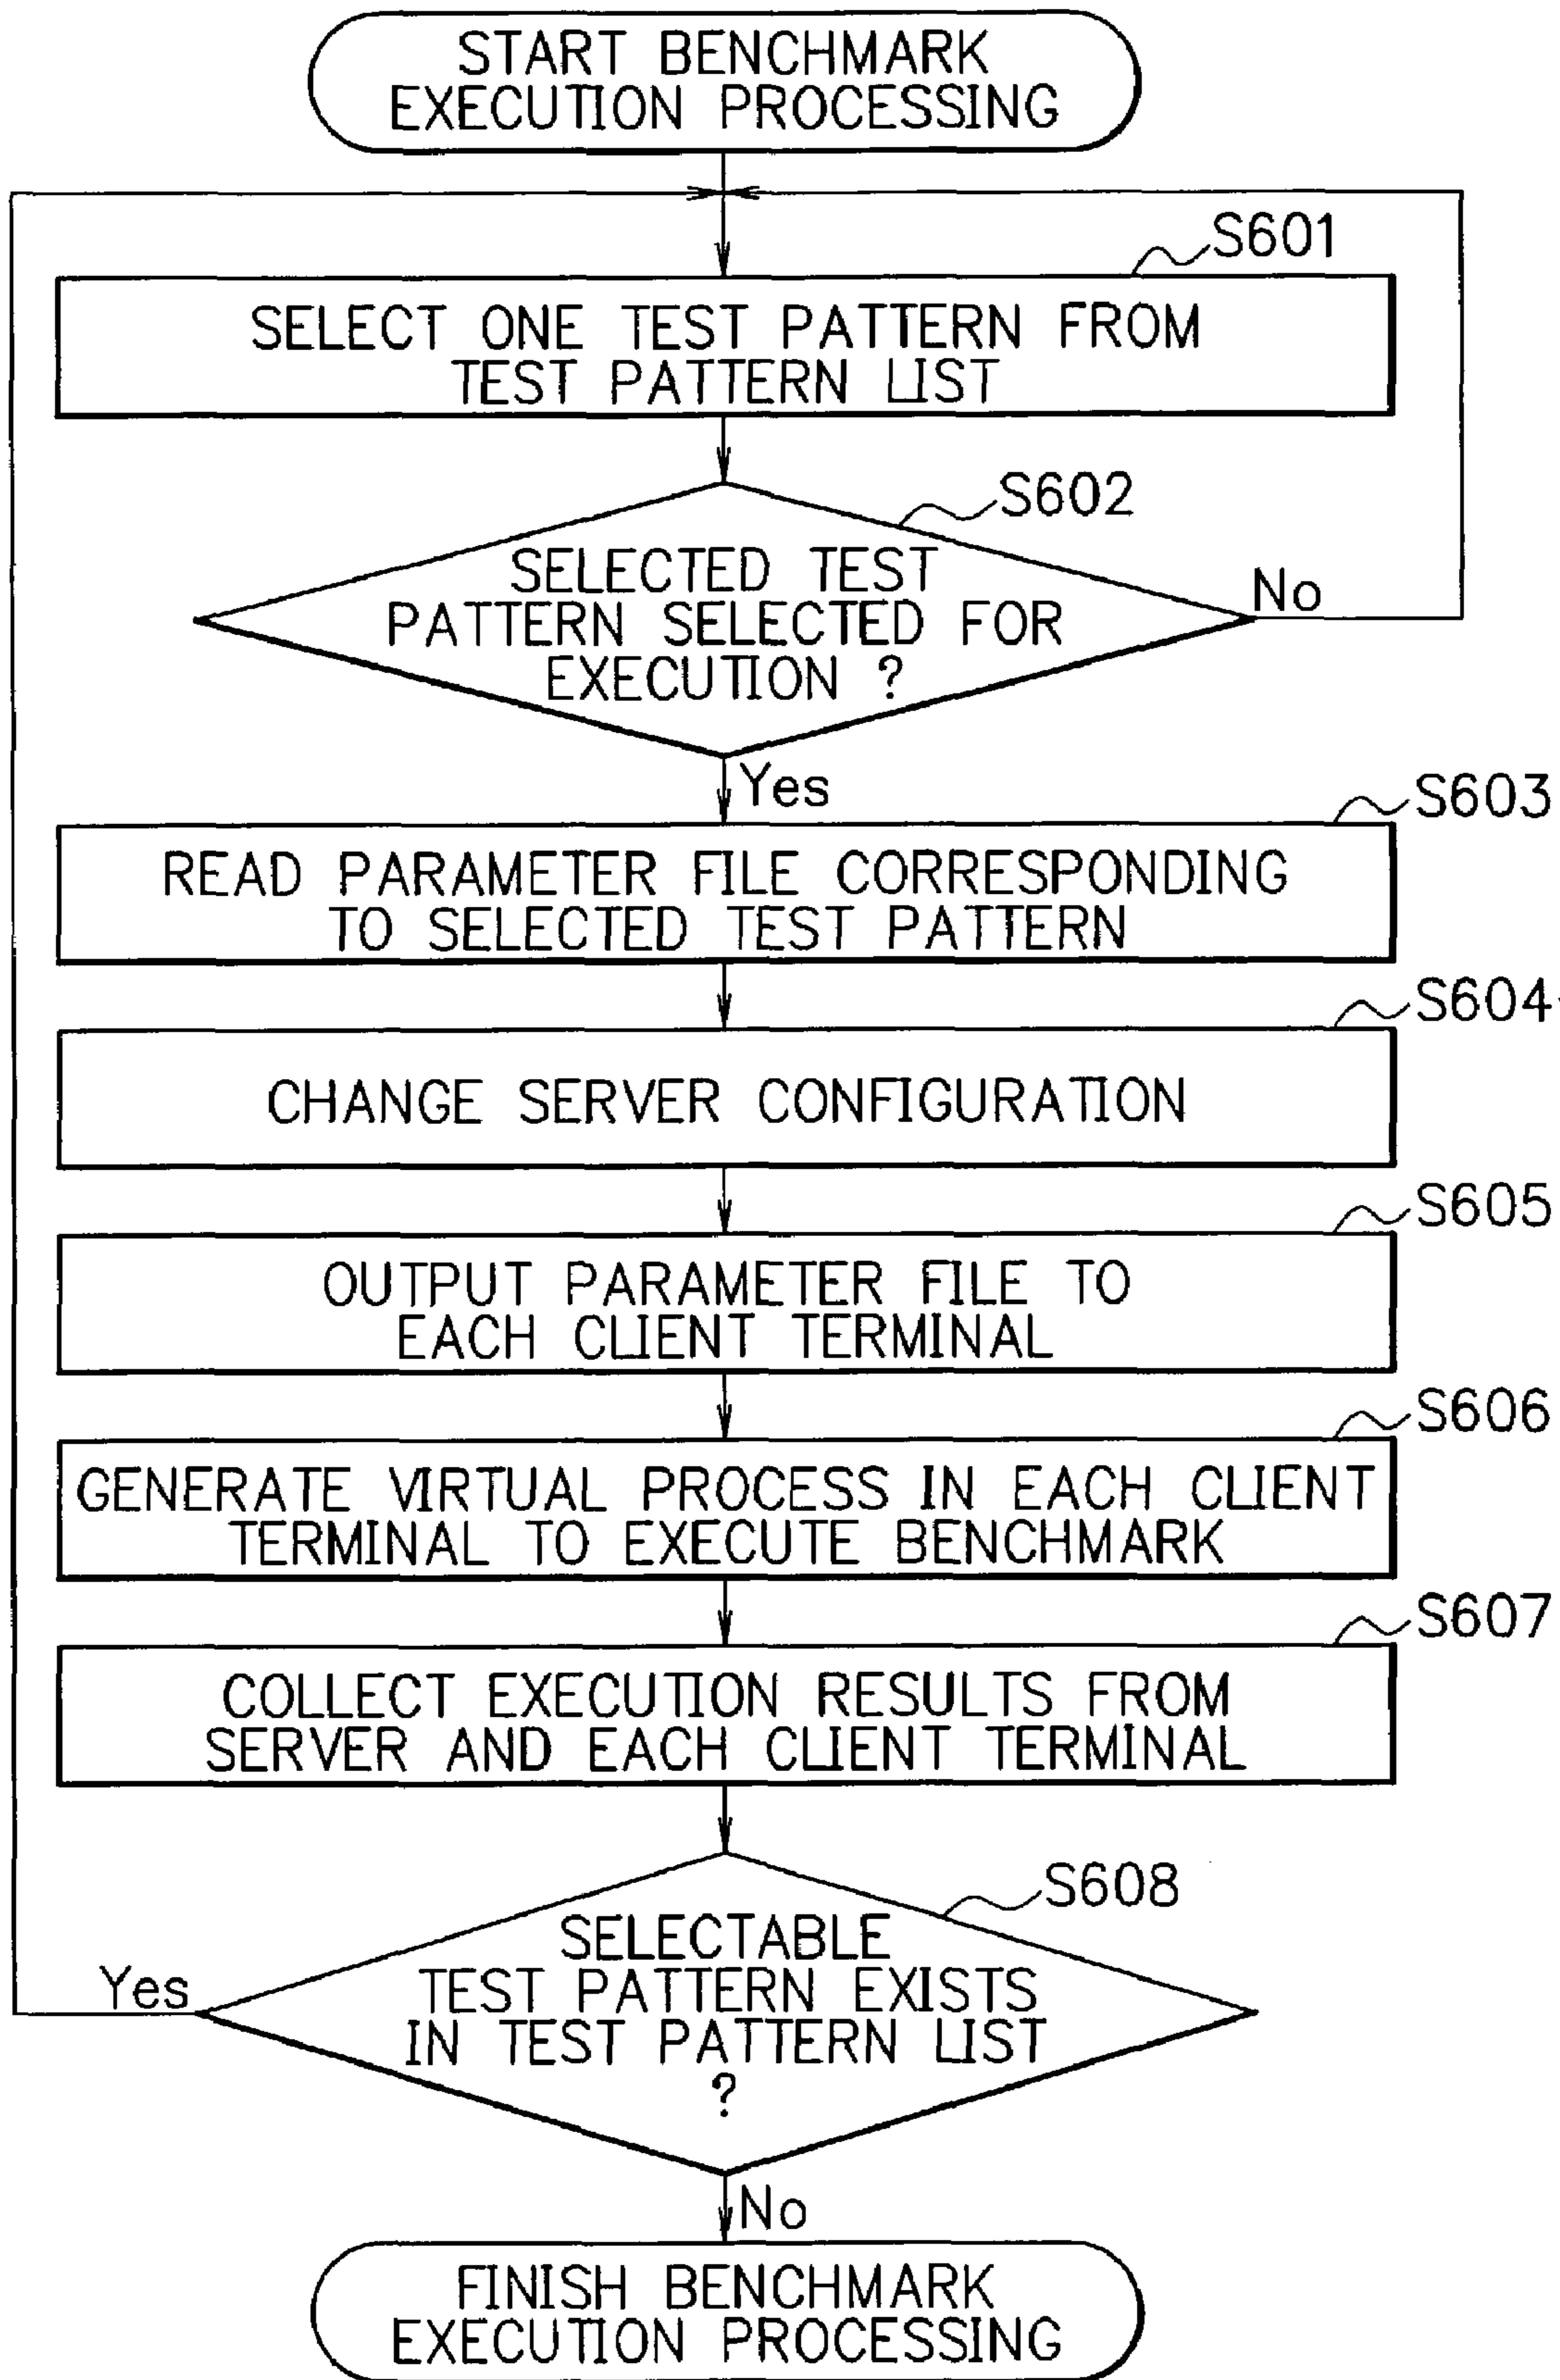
START BENCHMARK EXECUTION PROCESSING

S601

SELECT ONE TEST PATTERN FROM TEST PATTERN LIST

S602

SELECTED TEST PATTERN SELECTED FOR EXECUTION ?

No

Yes

S603

READ PARAMETER FILE CORRESPONDING TO SELECTED TEST PATTERN

S604

CHANGE SERVER CONFIGURATION

S605

OUTPUT PARAMETER FILE TO EACH CLIENT TERMINAL

S606

GENERATE VIRTUAL PROCESS IN EACH CLIENT TERMINAL TO EXECUTE BENCHMARK

S607

COLLECT EXECUTION RESULTS FROM SERVER AND EACH CLIENT TERMINAL

S608

SELECTABLE TEST PATTERN EXISTS IN TEST PATTERN LIST ?

Yes

No

FINISH BENCHMARK EXECUTION PROCESSING